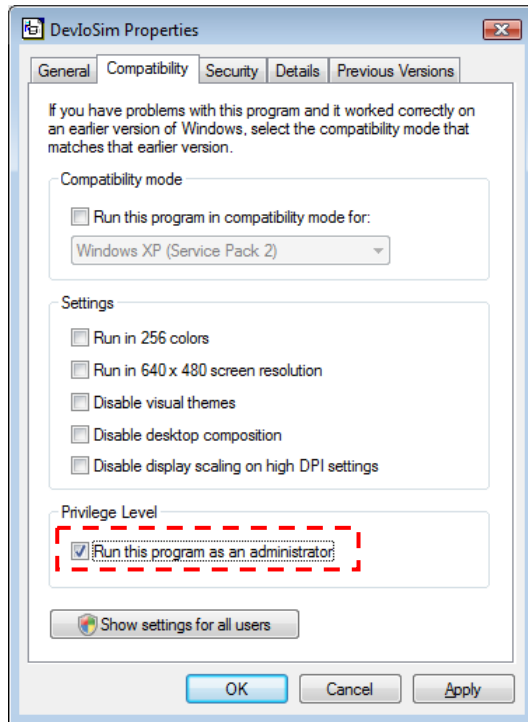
DevIoSim Properties

General | Compatibility | Security | Details | Previous Versions

If you have problems with this program and it worked correctly on an earlier version of Windows, select the compatibility mode that matches that earlier version.

Compatibility mode

Run this program in compatibility mode for:

Windows XP (Service Pack 2)

Settings

Run in 256 colors

Run in 640 x 480 screen resolution

Disable visual themes

Disable desktop composition

Disable display scaling on high DPI settings

Privilege Level

Run this program as an administrator

Show settings for all users

OK | Cancel | Apply